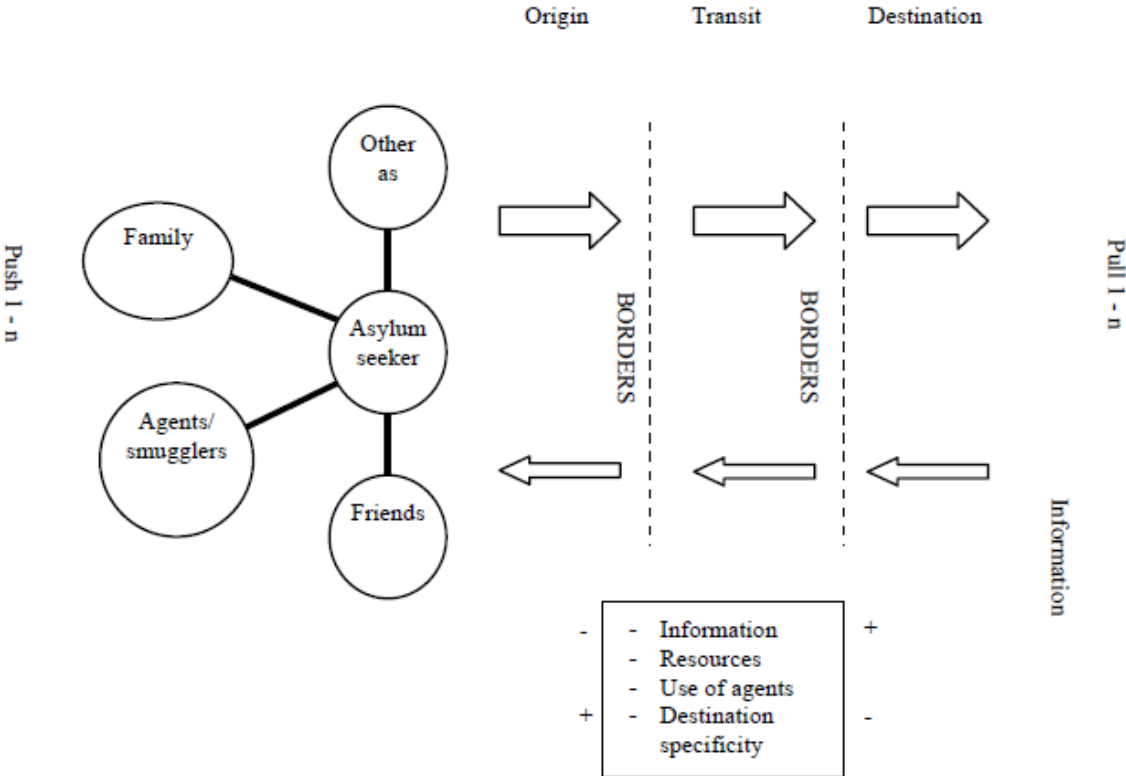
Origin Transit Destination

Push 1 - n

Other as

Family

Asylum seeker

Agents/ smugglers

Friends

BORDERS

BORDERS

Pull 1 - n

Information

- Information
- Resources
- Use of agents
- Destination specificity

-
+
+
-